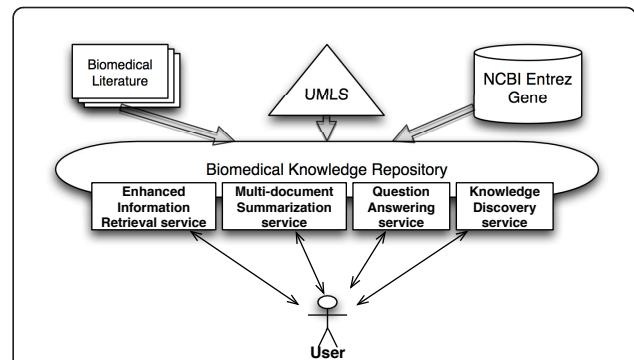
Biomedical Literature

UMLS

NCBI Entrez Gene

Biomedical Knowledge Repository

Enhanced Information Retrieval service

Multi-document Summarization service

Question Answering service

Knowledge Discovery service

User